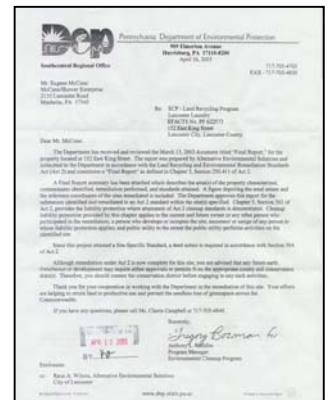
Pennsylvania Department of Environmental Protection

909 Elmerton Avenue
Harrisburg, PA 17110-8200
April 16, 2003

Southcentral Regional Office

717-705-4705
FAX 717-705-4830

Mr. Eugene McCann
McCann/Hoover Enterprise
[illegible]
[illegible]

Re: ECP - Land Recycling Program
Lancaster Laundry
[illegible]
152 East King Street
Lancaster City, Lancaster County

Dear Mr. McCann:

The Department has received and reviewed the March 13, 2003 Act 2 final report ("Final Report") for the property located at 152 East King Street. The report was prepared by Alternative Environmental Solutions and submitted to the Department in accordance with the Land Recycling and Environmental Remediation Standards Act (Act 2) and constitutes a "Final Report" as defined in Chapter 3, Section 250.411 of Act 2.

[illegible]

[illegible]

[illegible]

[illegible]

If you have any questions, please call Ms. Cherie Campbell at 717-705-4840.

Sincerely,

Gregory Bowman for

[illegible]
Program Manager
Environmental Cleanup Program

APR 1 1 2003

BY: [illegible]

Enclosure

cc: Ryan A. Wilson, Alternative Environmental Solutions
City of Lancaster

www.dep.state.pa.us